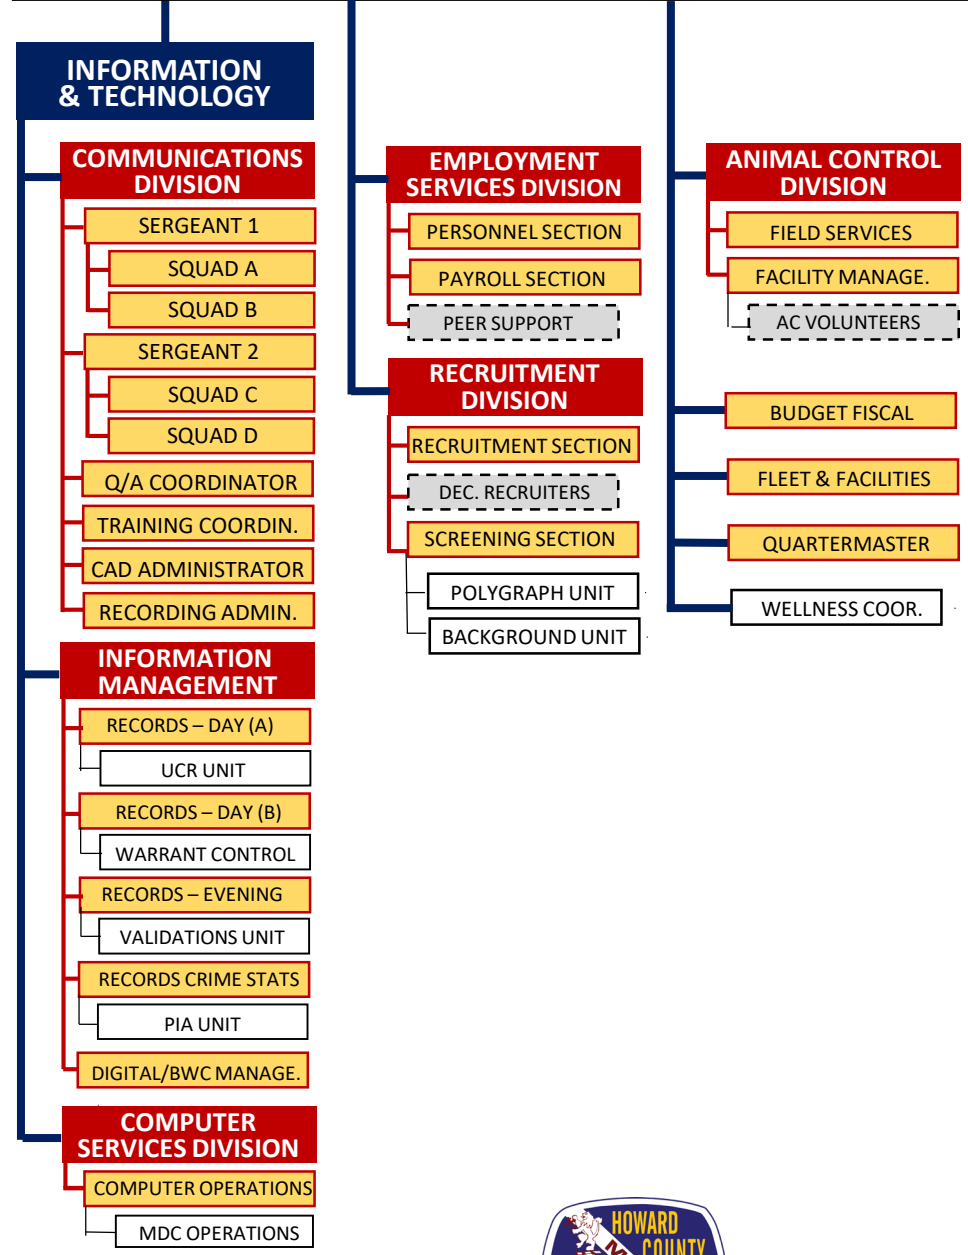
INFORMATION & TECHNOLOGY

COMMUNICATIONS DIVISION

SERGEANT 1

SQUAD A

SQUAD B

SERGEANT 2

SQUAD C

SQUAD D

Q/A COORDINATOR

TRAINING COORDIN.

CAD ADMINISTRATOR

RECORDING ADMIN.

INFORMATION MANAGEMENT

RECORDS – DAY (A)

UCR UNIT

RECORDS – DAY (B)

WARRANT CONTROL

RECORDS – EVENING

VALIDATIONS UNIT

RECORDS CRIME STATS

PIA UNIT

DIGITAL/BWC MANAGE.

COMPUTER SERVICES DIVISION

COMPUTER OPERATIONS

MDC OPERATIONS

EMPLOYMENT SERVICES DIVISION

PERSONNEL SECTION

PAYROLL SECTION

PEER SUPPORT

RECRUITMENT DIVISION

RECRUITMENT SECTION

DEC. RECRUITERS

SCREENING SECTION

POLYGRAPH UNIT

BACKGROUND UNIT

ANIMAL CONTROL DIVISION

FIELD SERVICES

FACILITY MANAGE.

AC VOLUNTEERS

BUDGET FISCAL

FLEET & FACILITIES

QUARTERMASTER

WELLNESS COOR.

HOWARD COUNTY